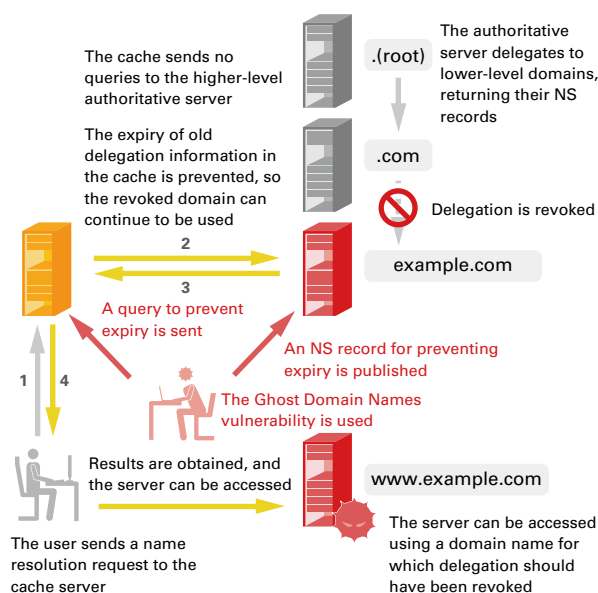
The cache sends no queries to the higher-level authoritative server

.(root)

The authoritative server delegates to lower-level domains, returning their NS records

The expiry of old delegation information in the cache is prevented, so the revoked domain can continue to be used

.com

Delegation is revoked

2

3

example.com

A query to prevent expiry is sent

An NS record for preventing expiry is published

1

4

The Ghost Domain Names vulnerability is used

Results are obtained, and the server can be accessed

www.example.com

The user sends a name resolution request to the cache server

The server can be accessed using a domain name for which delegation should have been revoked